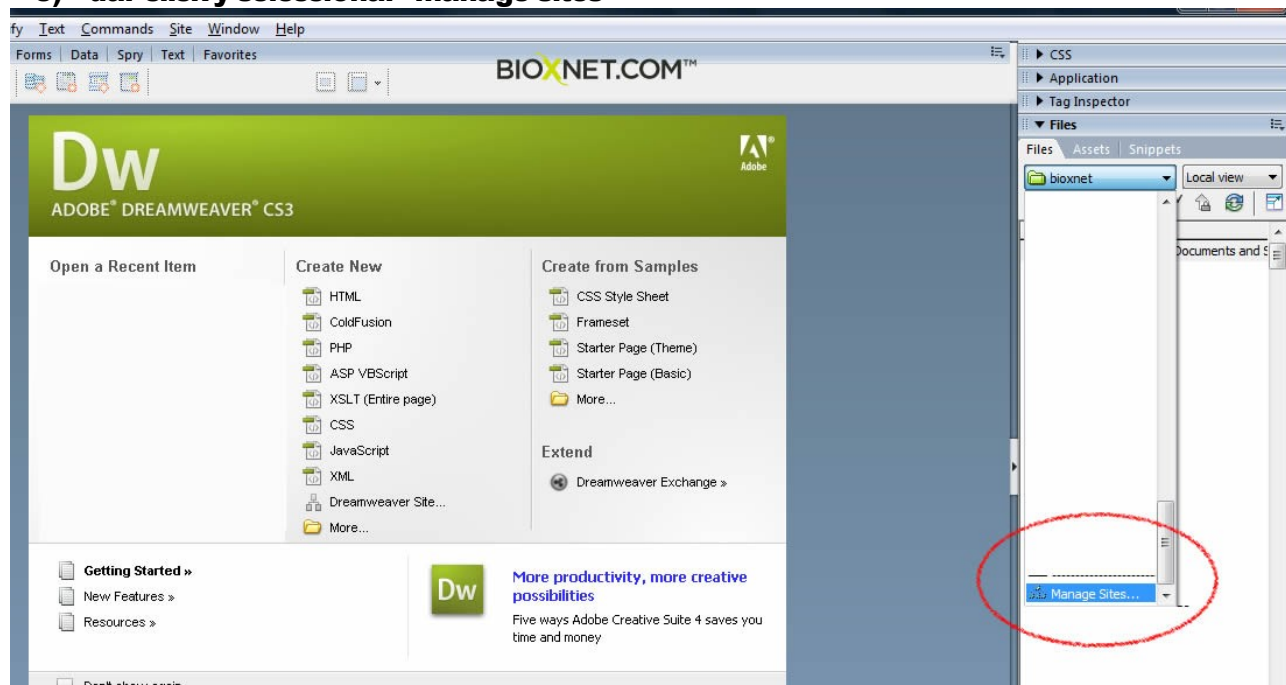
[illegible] Manage Sites

fy Text Commands Site Window Help

Forms | Data | Spry | Text | Favorites

BIOXNET.COM™

Dw
ADOBE® DREAMWEAVER® CS3

Adobe

Open a Recent Item

Create New
HTML
ColdFusion
PHP
ASP VBScript
XSLT (Entire page)
CSS
JavaScript
XML
Dreamweaver Site...
More...

Create from Samples
CSS Style Sheet
Frameset
Starter Page (Theme)
Starter Page (Basic)
More...

Extend
Dreamweaver Exchange »

Getting Started »
New Features »
Resources »

Dw
More productivity, more creative possibilities
Five ways Adobe Creative Suite 4 saves you time and money

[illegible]

▶ CSS
▶ Application
▶ Tag Inspector
▼ Files
Files Assets Snippets
bioxnet
Local view
Documents and S
Manage Sites...